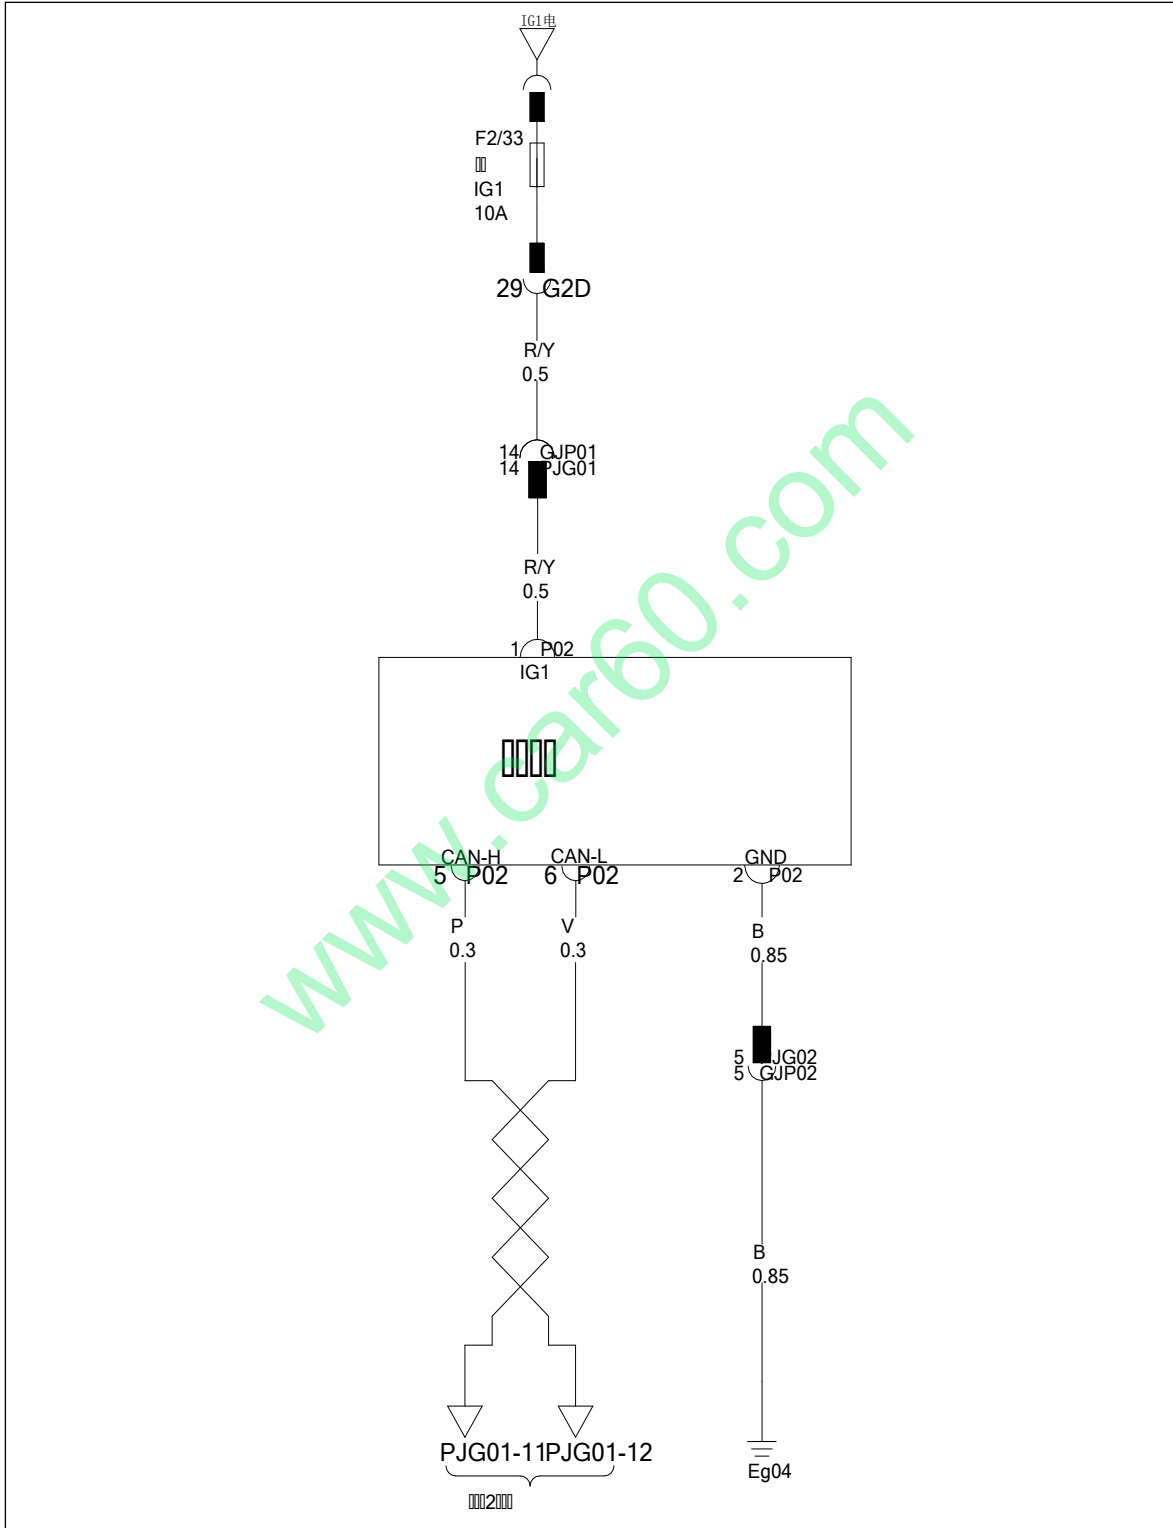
IG1电

F2/33
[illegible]
IG1
10A

29 G2D

R/Y
0.5

14 GJP01
14 PJG01

R/Y
0.5

1 P02
IG1

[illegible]

CAN-H
5 P02

CAN-L
6 P02

GND
2 P02

P
0.3

V
0.3

B
0.85

5 PJG02
5 GJP02

B
0.85

PJG01-11PJG01-12

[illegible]2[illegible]

Eg04

www.car60.com